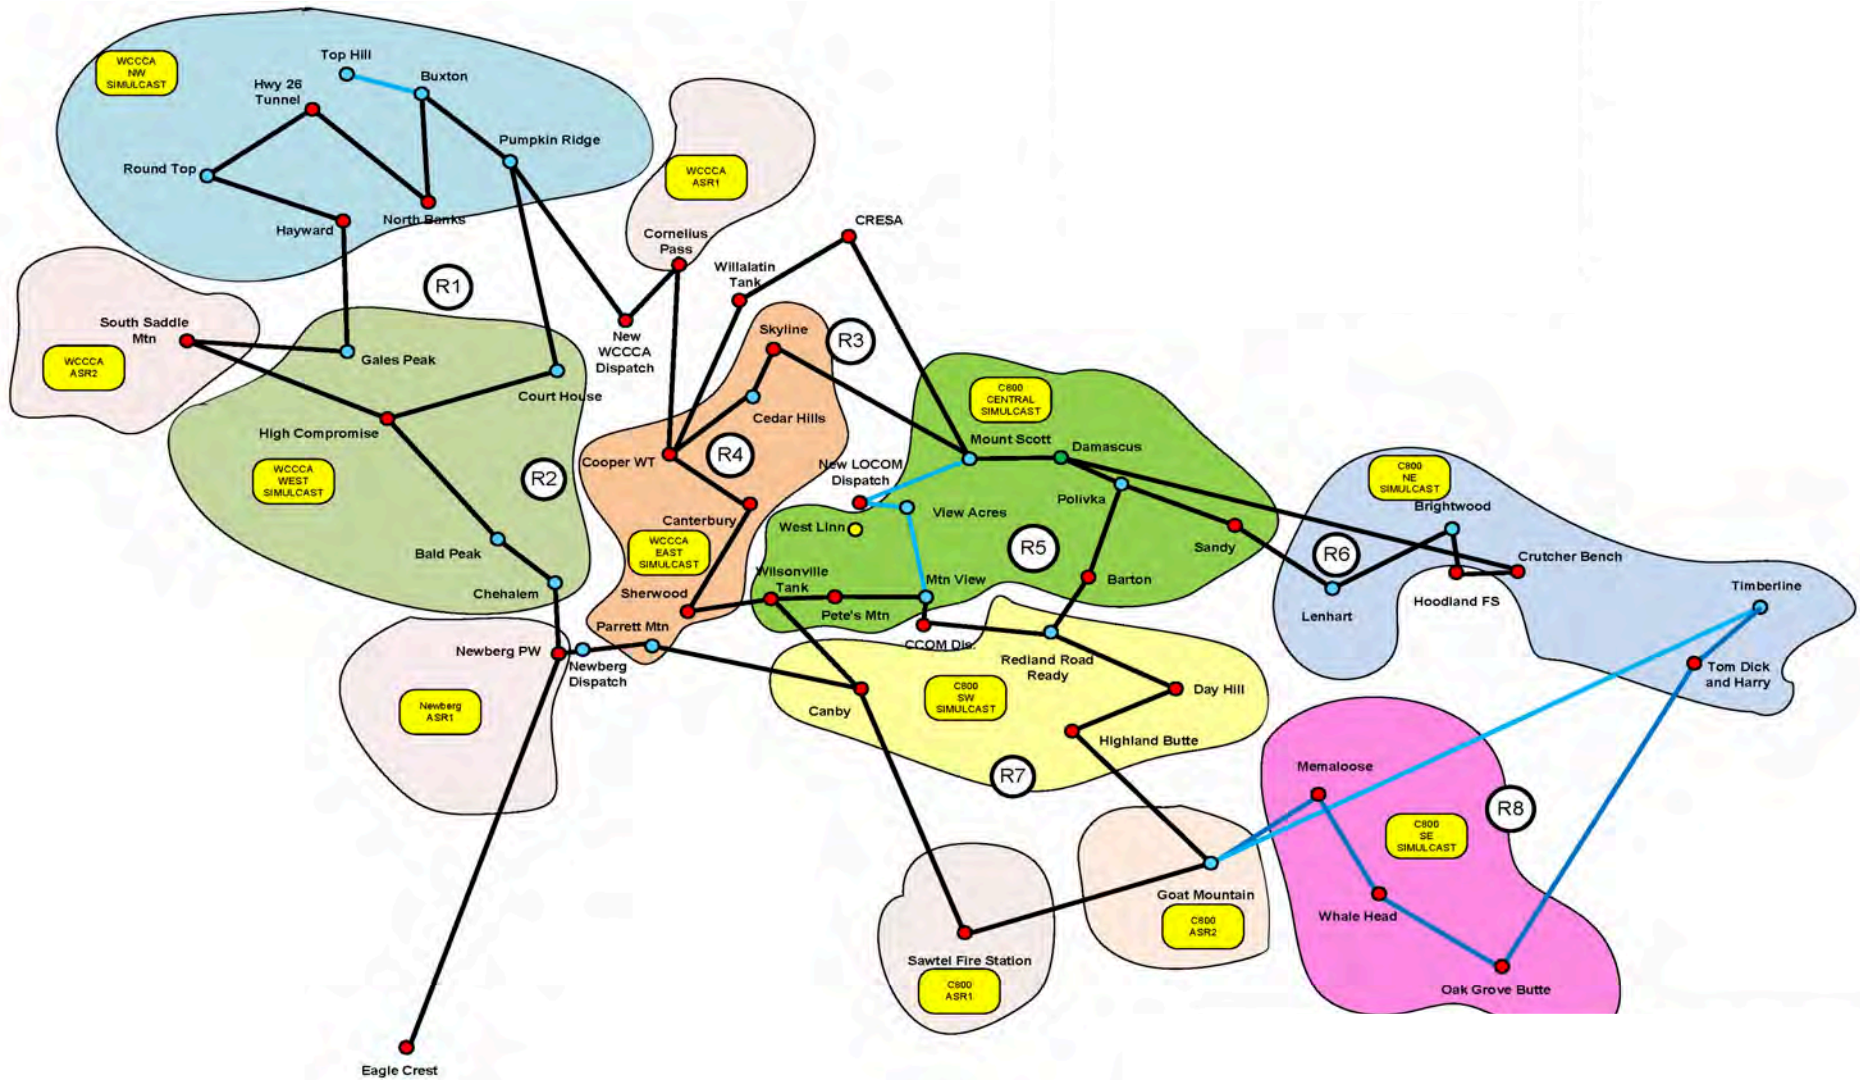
WCCCA NW SIMULCAST

Top Hill

Buxton

Hwy 26 Tunnel

Pumpkin Ridge

Round Top

Hayward

North Banks

WCCCA ASR1

CRESA

Cornelius Pass

Willalatin Tank

R1

South Saddle Mtn

WCCCA ASR2

Gales Peak

New WCCCA Dispatch

Skyline

R3

Court House

High Compromise

Cedar Hills

C800 CENTRAL SIMULCAST

Mount Scott

Damascus

WCCCA WEST SIMULCAST

R2

Cooper WT

R4

New LOCOM Dispatch

Polivka

C800 NE SIMULCAST

Brightwood

View Acres

Canterbury

West Linn

R5

Sandy

R6

Crutcher Bench

Bald Peak

WCCCA EAST SIMULCAST

Wilsonville Tank

Mtn View

Barton

Timberline

Chehalem

Sherwood

Pete's Mtn

Lenhart

Hoodland FS

Parrett Mtn

CCOM Dis.

Newberg PW

Newberg Dispatch

Rediand Road Ready

Tom Dick and Harry

Newberg ASR1

C800 SW SIMULCAST

Day Hill

Canby

Highland Butte

R7

Memaloose

R8

C800 SE SIMULCAST

Whale Head

Goat Mountain

C800 ASR2

Sawtel Fire Station

C800 ASR1

Oak Grove Butte

Eagle Crest